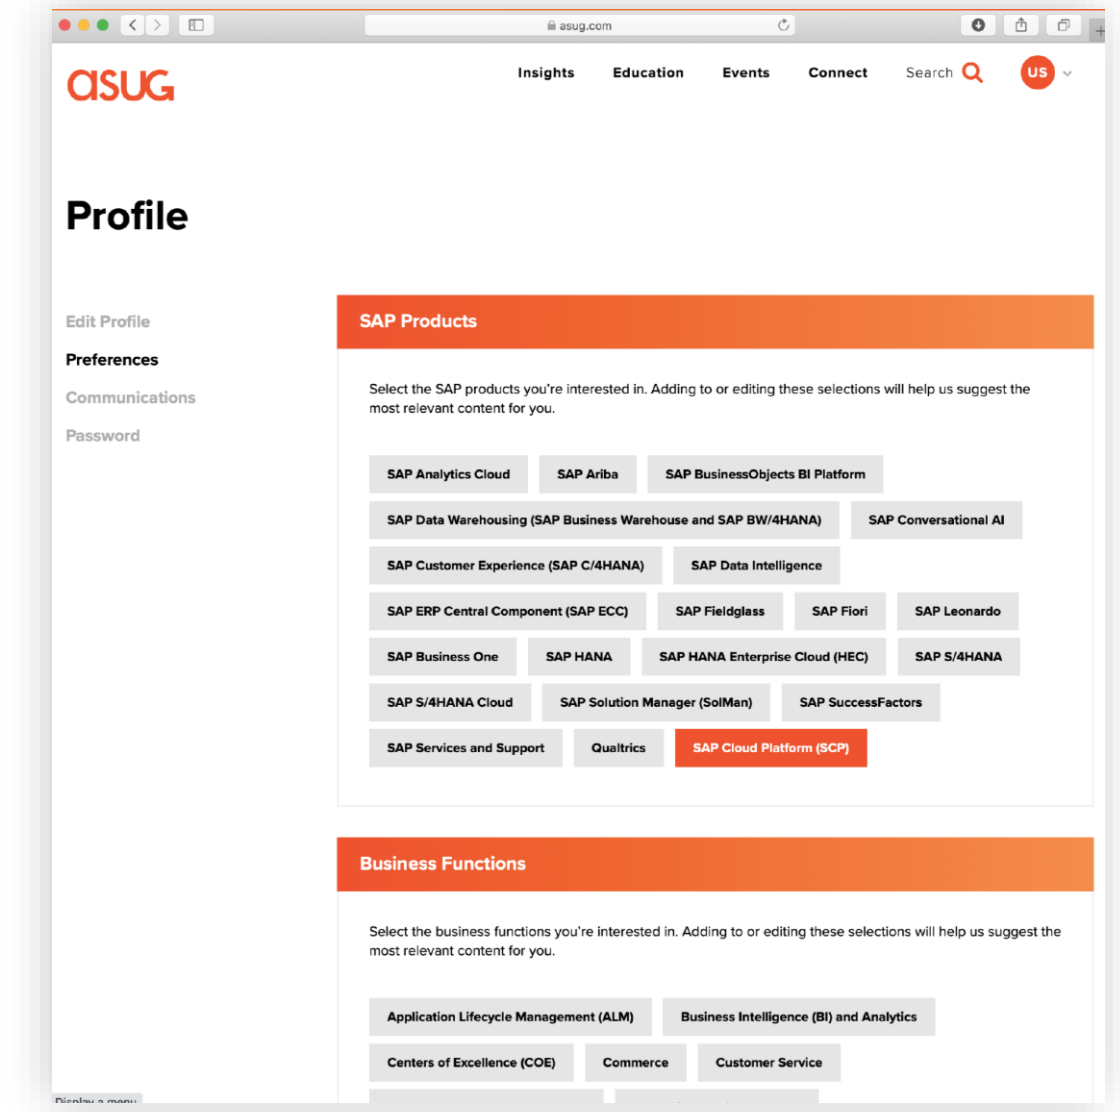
asug.com

ASUG

Insights Education Events Connect Search

US

Profile

Edit Profile
Preferences
Communications
Password

SAP Products

Select the SAP products you're interested in. Adding to or editing these selections will help us suggest the most relevant content for you.

SAP Analytics Cloud
SAP Ariba
SAP BusinessObjects BI Platform
SAP Data Warehousing (SAP Business Warehouse and SAP BW/4HANA)
SAP Conversational AI
SAP Customer Experience (SAP C/4HANA)
SAP Data Intelligence
SAP ERP Central Component (SAP ECC)
SAP Fieldglass
SAP Fiori
SAP Leonardo
SAP Business One
SAP HANA
SAP HANA Enterprise Cloud (HEC)
SAP S/4HANA
SAP S/4HANA Cloud
SAP Solution Manager (SolMan)
SAP SuccessFactors
SAP Services and Support
Qualtrics
SAP Cloud Platform (SCP)

Business Functions

Select the business functions you're interested in. Adding to or editing these selections will help us suggest the most relevant content for you.

Application Lifecycle Management (ALM)
Business Intelligence (BI) and Analytics
Centers of Excellence (COE)
Commerce
Customer Service

Display a menu